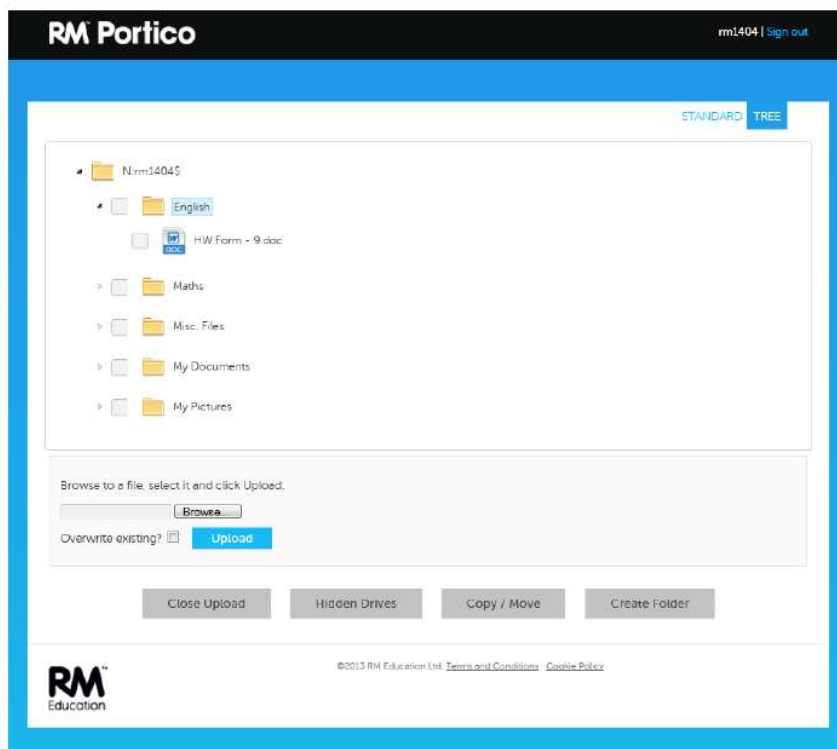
RM Portico

rm1404 | Sign out

STANDARD TREE

N:rm1404$

English

HW Form - 9.doc

Maths

Misc. Files

My Documents

My Pictures

Browse to a file, select it and click Upload.

Browse...

Overwrite existing?

Upload

Close Upload

Hidden Drives

Copy / Move

Create Folder

RM Education

©2013 RM Education Ltd. Terms and Conditions Cookie Policy